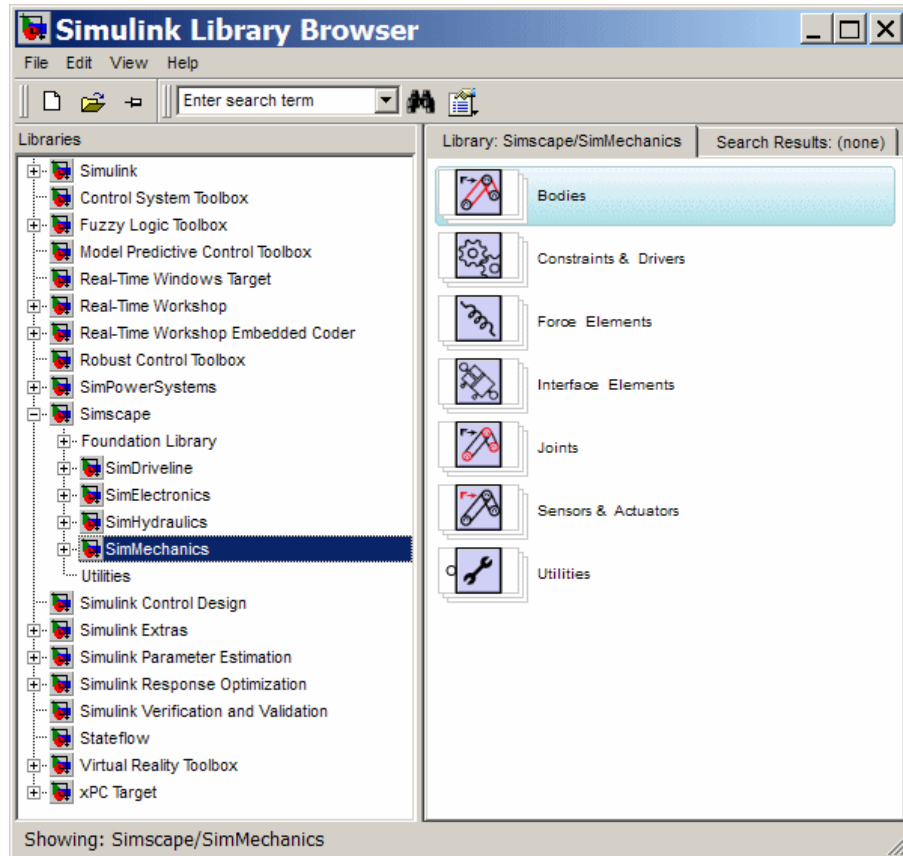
Simulink Library Browser

File Edit View Help

Enter search term

Libraries

Simulink
Control System Toolbox
Fuzzy Logic Toolbox
Model Predictive Control Toolbox
Real-Time Windows Target
Real-Time Workshop
Real-Time Workshop Embedded Coder
Robust Control Toolbox
SimPowerSystems
Simscape
Foundation Library
SimDriveline
SimElectronics
SimHydraulics
SimMechanics
Utilities
Simulink Control Design
Simulink Extras
Simulink Parameter Estimation
Simulink Response Optimization
Simulink Verification and Validation
Stateflow
Virtual Reality Toolbox
xPC Target

Library: Simscape/SimMechanics

Search Results: (none)

Bodies

Constraints & Drivers

Force Elements

Interface Elements

Joints

Sensors & Actuators

Utilities

Showing: Simscape/SimMechanics